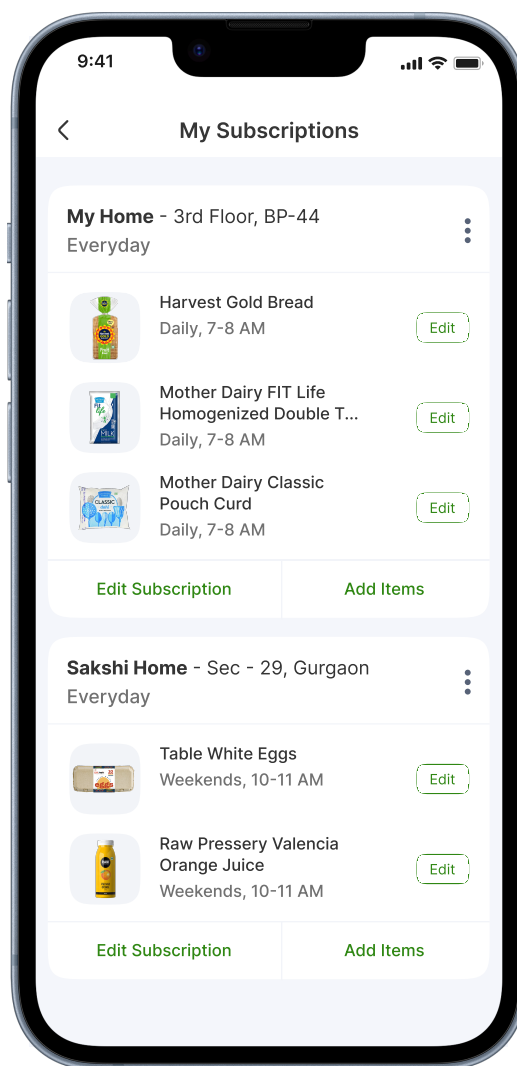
9:41

My Subscriptions

**My Home** - 3rd Floor, BP-44
Everyday

Harvest Gold Bread
Daily, 7-8 AM
Edit

Mother Dairy FIT Life Homogenized Double T...
Daily, 7-8 AM
Edit

Mother Dairy Classic Pouch Curd
Daily, 7-8 AM
Edit

Edit Subscription
Add Items

**Sakshi Home** - Sec - 29, Gurgaon
Everyday

Table White Eggs
Weekends, 10-11 AM
Edit

Raw Pressery Valencia Orange Juice
Weekends, 10-11 AM
Edit

Edit Subscription
Add Items